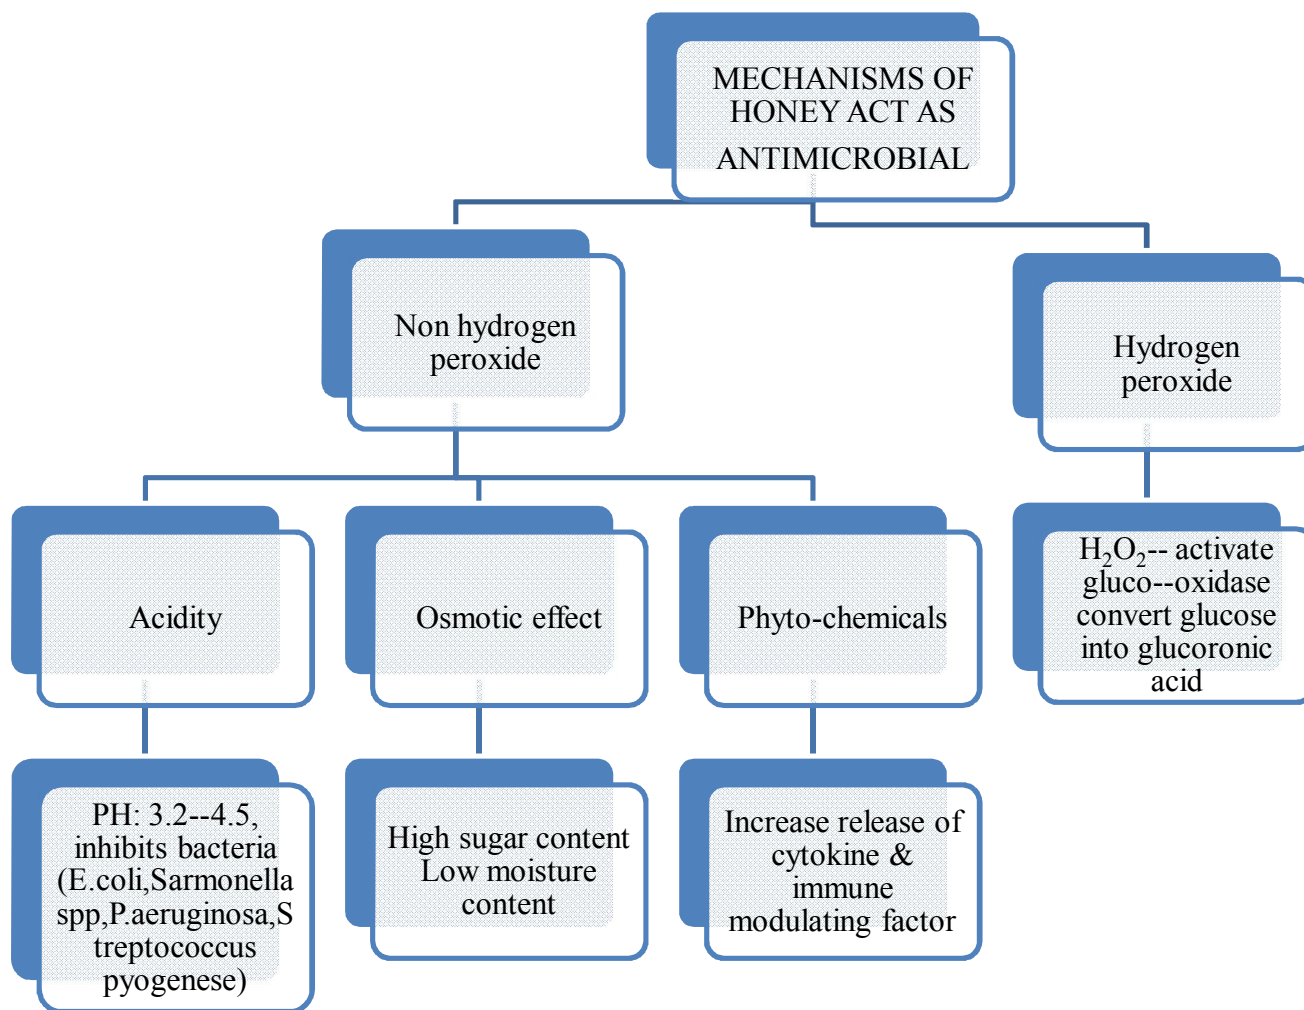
MECHANISMS OF HONEY ACT AS ANTIMICROBIAL

Non hydrogen peroxide

Hydrogen peroxide

Acidity

Osmotic effect

Phyto-chemicals

$H_2O_2$-- activate gluco--oxidase convert glucose into glucoronic acid

PH: 3.2--4.5, inhibits bacteria (E.coli,Sarmonella spp,P.aeruginosa,S treptococcus pyogenese)

High sugar content Low moisture content

Increase release of cytokine & immune modulating factor